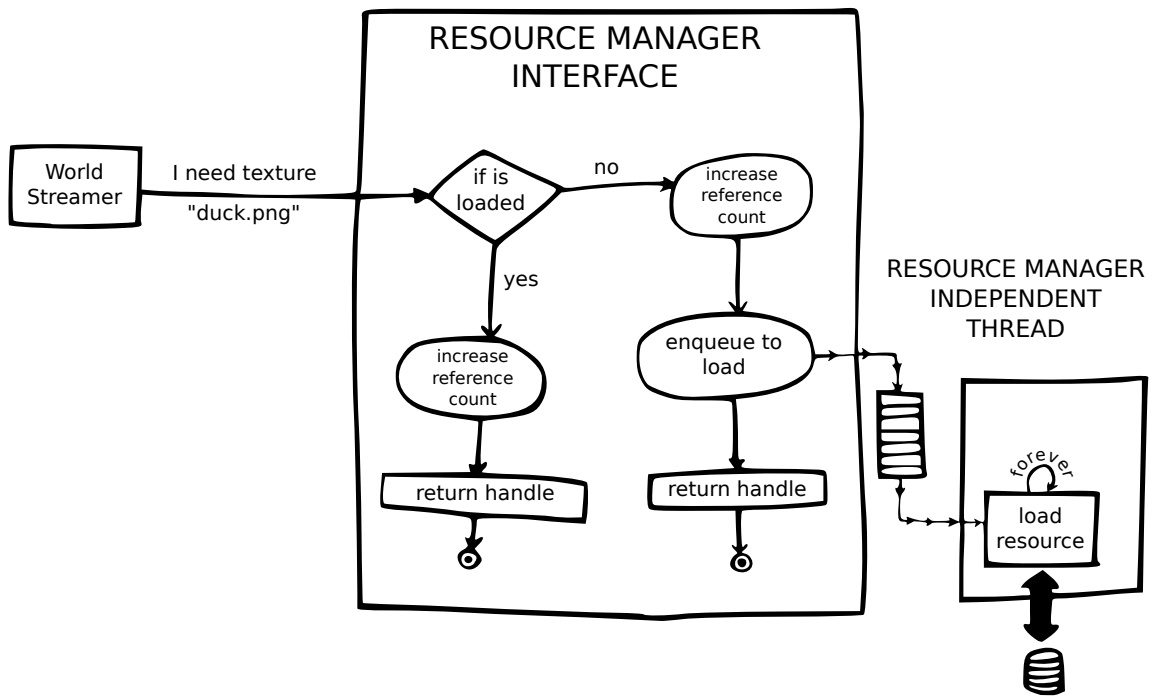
RESOURCE MANAGER INTERFACE

World Streamer

I need texture "duck.png"

if is loaded

no

increase reference count

yes

increase reference count

enqueue to load

return handle

return handle

RESOURCE MANAGER INDEPENDENT THREAD

forever

load resource